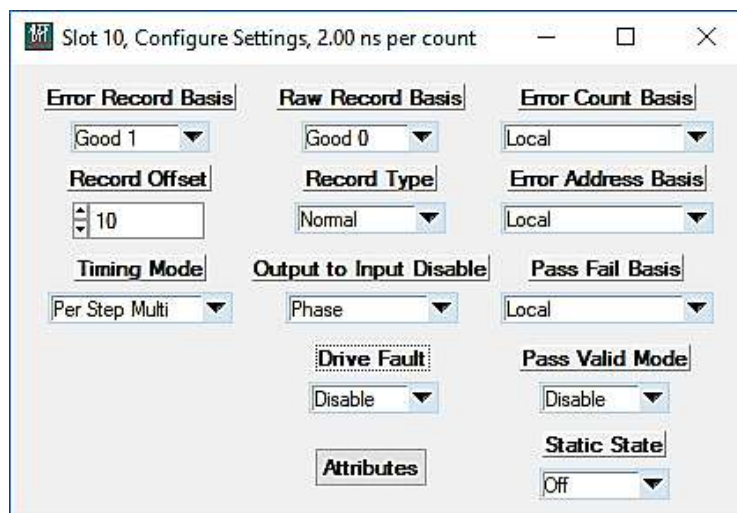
Slot 10, Configure Settings, 2.00 ns per count

Error Record Basis
Good 1

Raw Record Basis
Good 0

Error Count Basis
Local

Record Offset
10

Record Type
Normal

Error Address Basis
Local

Timing Mode
Per Step Multi

Output to Input Disable
Phase

Pass Fail Basis
Local

Drive Fault
Disable

Pass Valid Mode
Disable

Attributes

Static State
Off